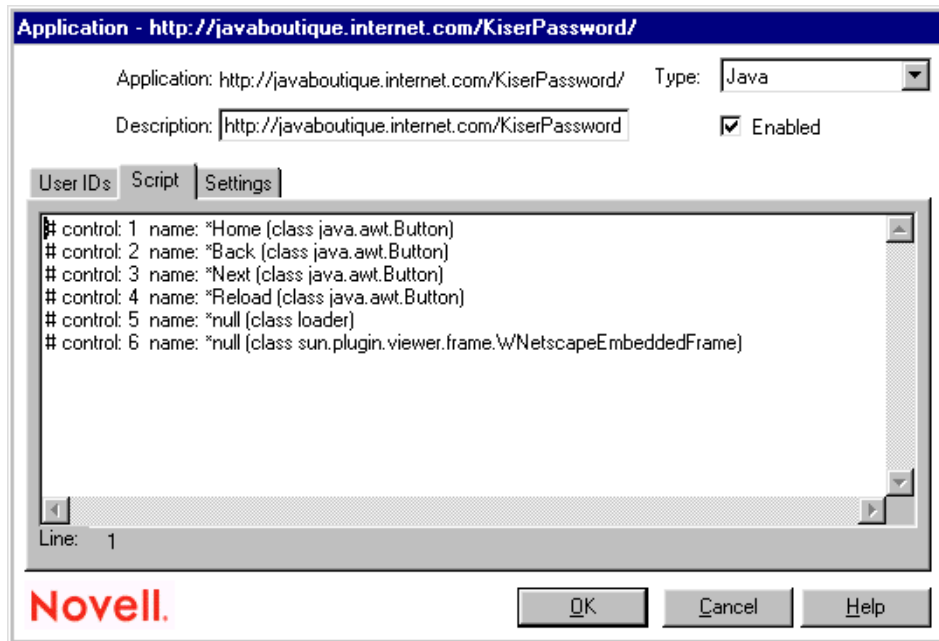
Application - http://javaboutique.internet.com/KiserPassword/

Application: http://javaboutique.internet.com/KiserPassword/

Type: Java

Description: http://javaboutique.internet.com/KiserPassword

Enabled

User IDs Script Settings

# control: 1 name: *Home (class java.awt.Button)
# control: 2 name: *Back (class java.awt.Button)
# control: 3 name: *Next (class java.awt.Button)
# control: 4 name: *Reload (class java.awt.Button)
# control: 5 name: *null (class loader)
# control: 6 name: *null (class sun.plugin.viewer.frame.WNetscapeEmbeddedFrame)

Line: 1

Novell.

OK Cancel Help